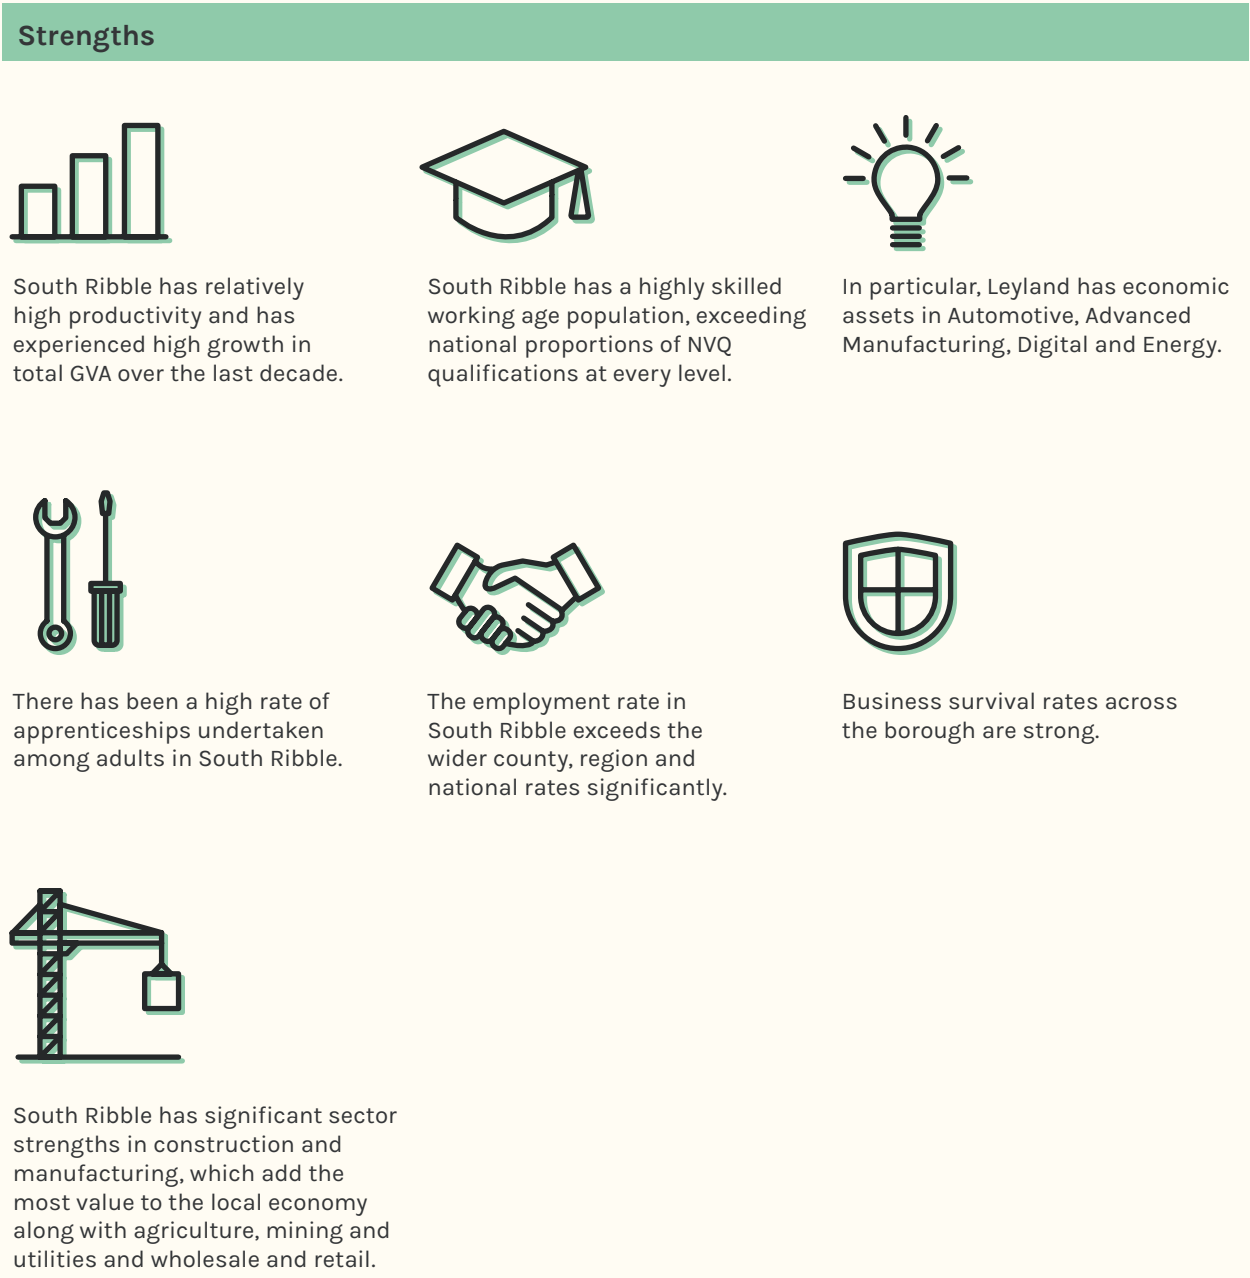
Strengths

South Ribble has relatively high productivity and has experienced high growth in total GVA over the last decade.

South Ribble has a highly skilled working age population, exceeding national proportions of NVQ qualifications at every level.

In particular, Leyland has economic assets in Automotive, Advanced Manufacturing, Digital and Energy.

There has been a high rate of apprenticeships undertaken among adults in South Ribble.

The employment rate in South Ribble exceeds the wider county, region and national rates significantly.

Business survival rates across the borough are strong.

South Ribble has significant sector strengths in construction and manufacturing, which add the most value to the local economy along with agriculture, mining and utilities and wholesale and retail.